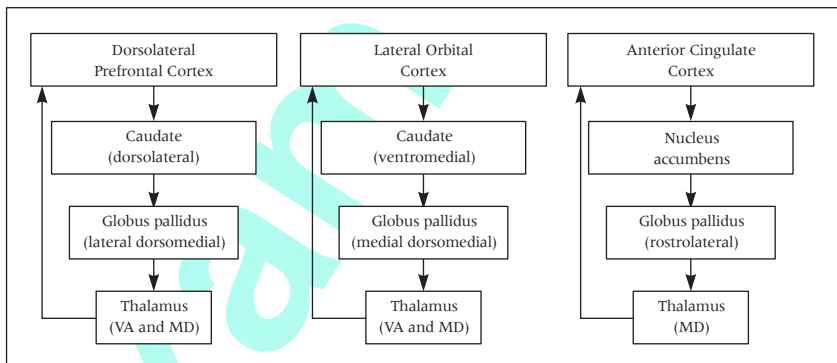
Dorsolateral Prefrontal Cortex

Caudate (dorsolateral)

Globus pallidus (lateral dorsomedial)

Thalamus (VA and MD)

Lateral Orbital Cortex

Caudate (ventromedial)

Globus pallidus (medial dorsomedial)

Thalamus (VA and MD)

Anterior Cingulate Cortex

Nucleus accumbens

Globus pallidus (rostrolateral)

Thalamus (MD)